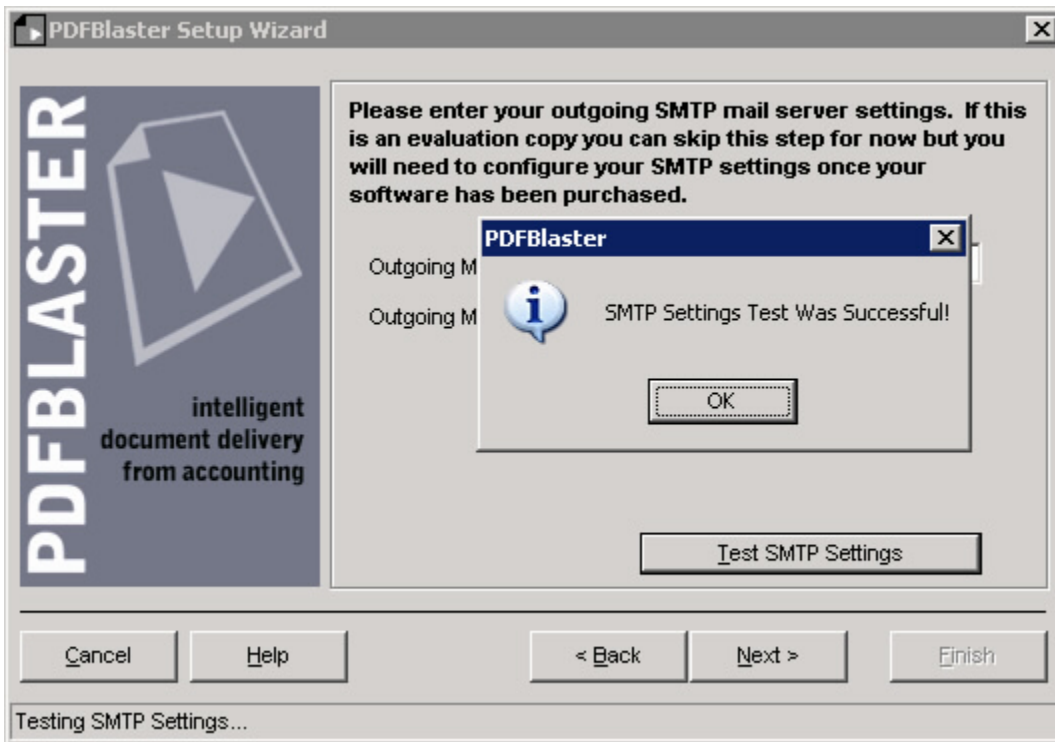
PDFBlaster Setup Wizard

PDFBLASTER

intelligent document delivery from accounting

Please enter your outgoing SMTP mail server settings. If this is an evaluation copy you can skip this step for now but you will need to configure your SMTP settings once your software has been purchased.

Outgoing M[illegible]

Outgoing M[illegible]

PDFBlaster

SMTP Settings Test Was Successful!

OK

Test SMTP Settings

Cancel

Help

< Back

Next >

Finish

Testing SMTP Settings...